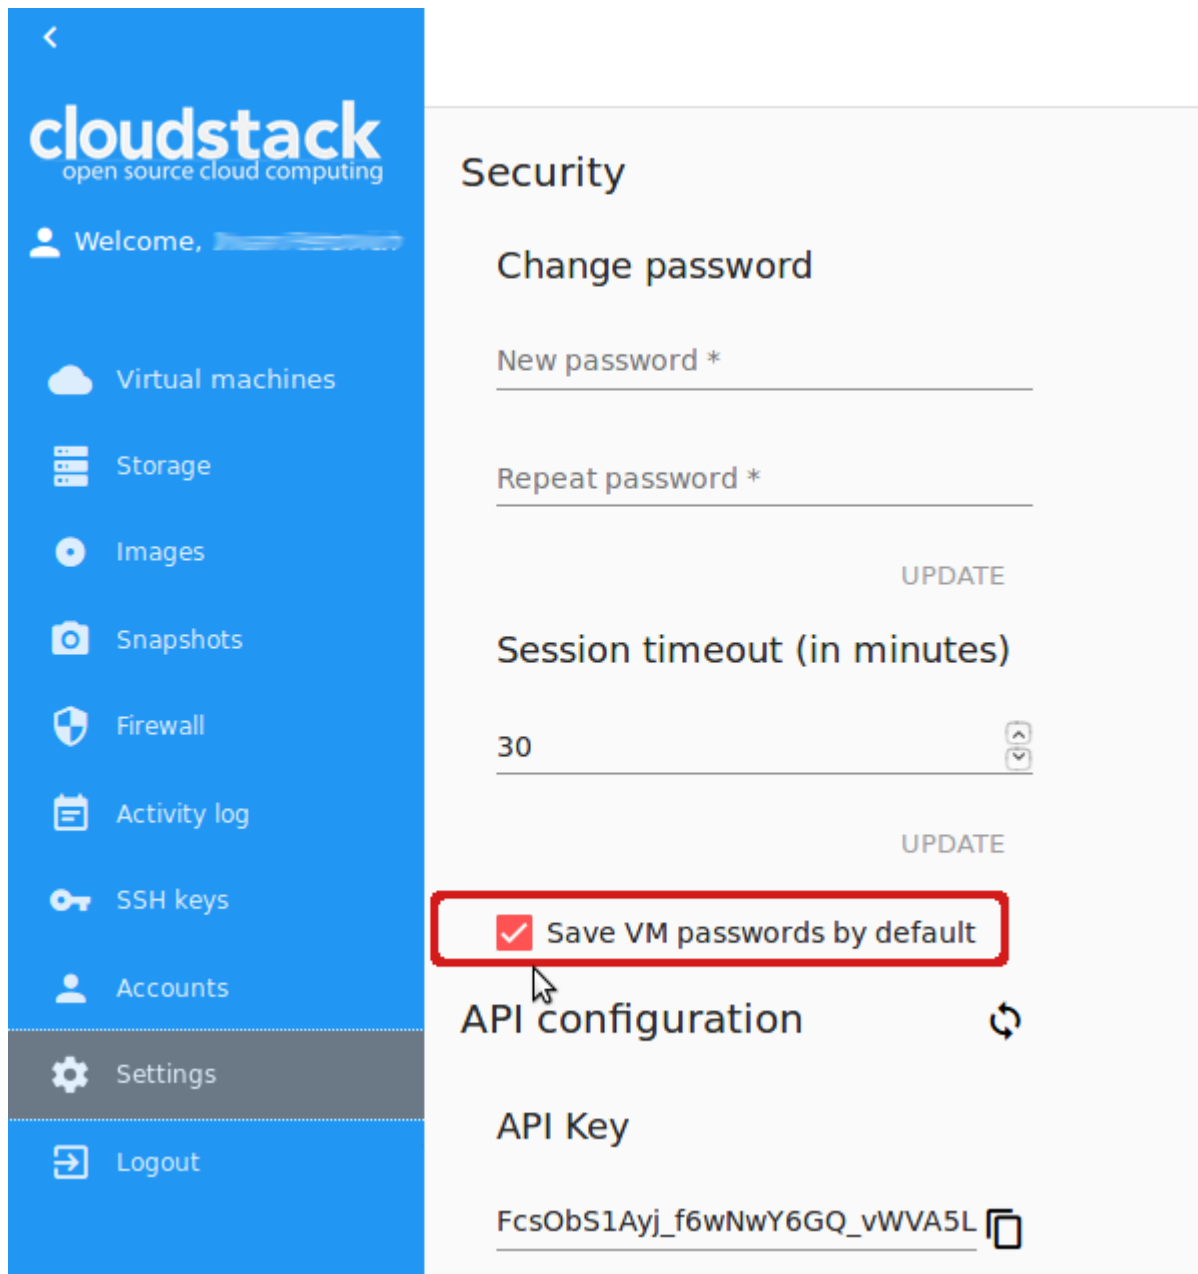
cloudstack
open source cloud computing

Welcome, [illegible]

Virtual machines
Storage
Images
Snapshots
Firewall
Activity log
SSH keys
Accounts
Settings
Logout

Security

Change password

New password *

Repeat password *

UPDATE

Session timeout (in minutes)

30

UPDATE

Save VM passwords by default

API configuration

API Key

FcsObS1Ayj_f6wNwY6GQ_vWVA5L